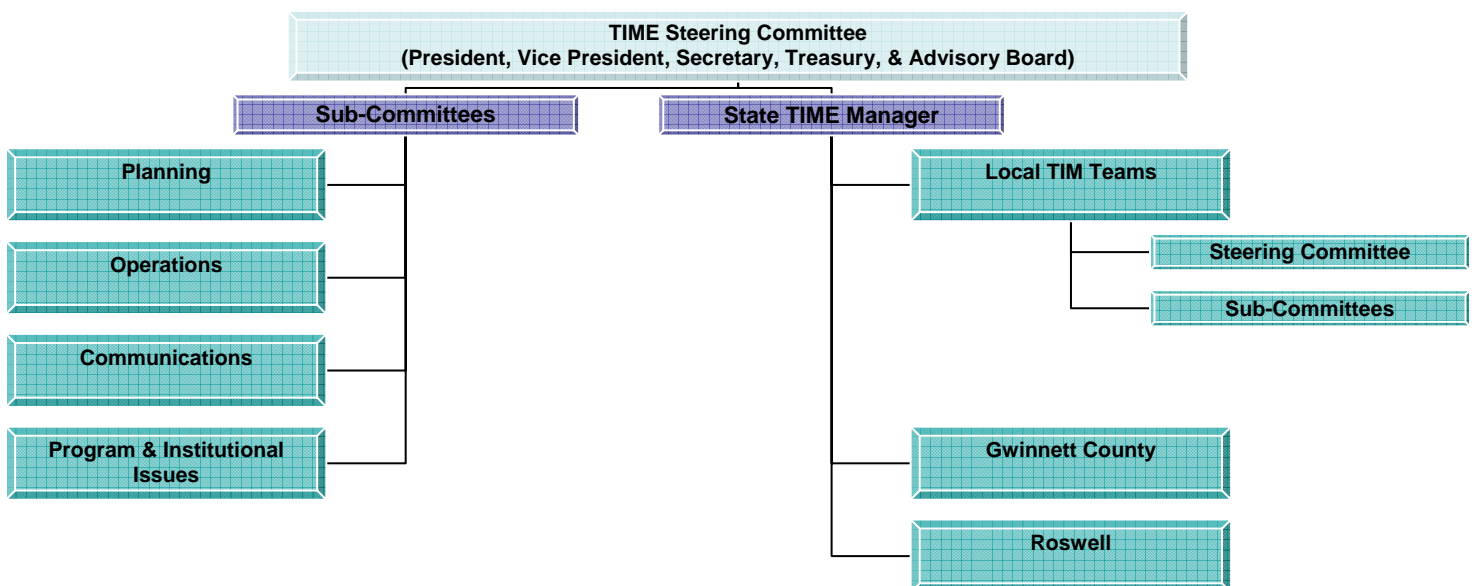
TIME Steering Committee
(President, Vice President, Secretary, Treasury, & Advisory Board)

Sub-Committees

State TIME Manager

Planning

Operations

Communications

Program & Institutional Issues

Local TIM Teams

Steering Committee

Sub-Committees

Gwinnett County

Roswell